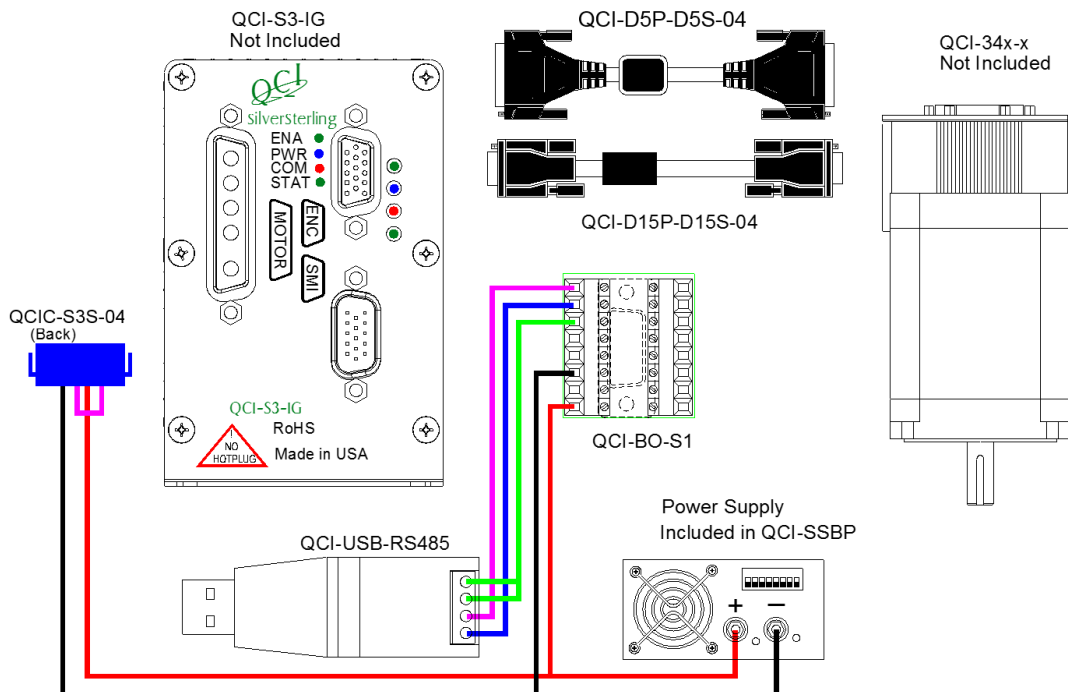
QCI-S3-IG
Not Included

QCI-D5P-D5S-04

QCI-34x-x
Not Included

QCI
SilverSterling
ENA
PWR
COM
STAT
MOTOR
ENC
SMI

QCI-D15P-D15S-04

QCIC-S3S-04
(Back)

QCI-S3-IG
RoHS
NO HOTPLUG
Made in USA

QCI-BO-S1

Power Supply
Included in QCI-SSBP

QCI-USB-RS485

+
—